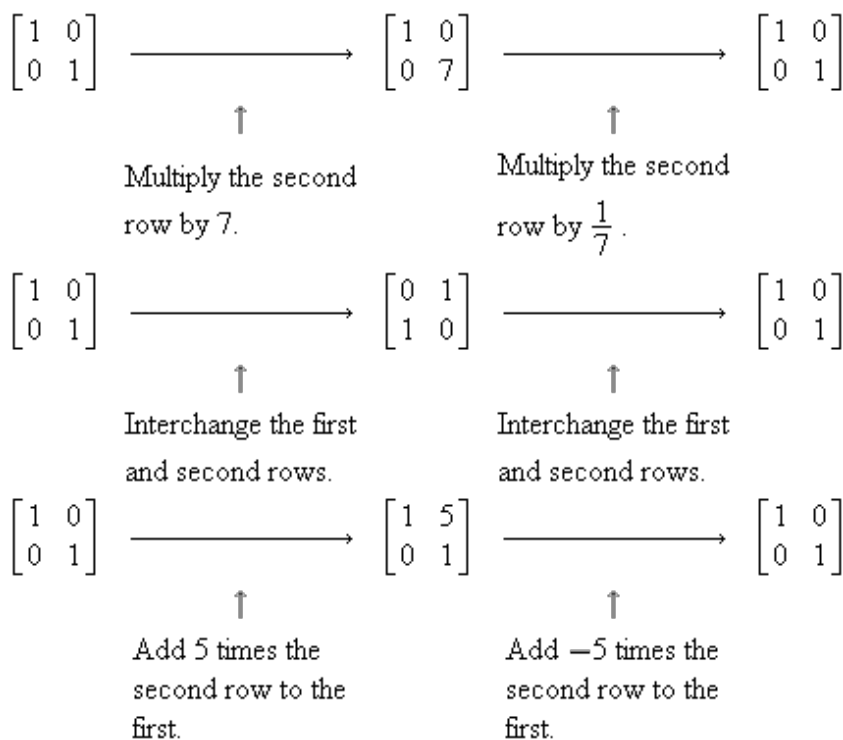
$\begin{bmatrix}1 & 0\\0 & 1\end{bmatrix} \longrightarrow \begin{bmatrix}1 & 0\\0 & 7\end{bmatrix} \longrightarrow \begin{bmatrix}1 & 0\\0 & 1\end{bmatrix}$

Multiply the second row by 7.

Multiply the second row by $\frac{1}{7}$.

$\begin{bmatrix}1 & 0\\0 & 1\end{bmatrix} \longrightarrow \begin{bmatrix}0 & 1\\1 & 0\end{bmatrix} \longrightarrow \begin{bmatrix}1 & 0\\0 & 1\end{bmatrix}$

Interchange the first and second rows.

Interchange the first and second rows.

$\begin{bmatrix}1 & 0\\0 & 1\end{bmatrix} \longrightarrow \begin{bmatrix}1 & 5\\0 & 1\end{bmatrix} \longrightarrow \begin{bmatrix}1 & 0\\0 & 1\end{bmatrix}$

Add 5 times the second row to the first.

Add $-5$ times the second row to the first.